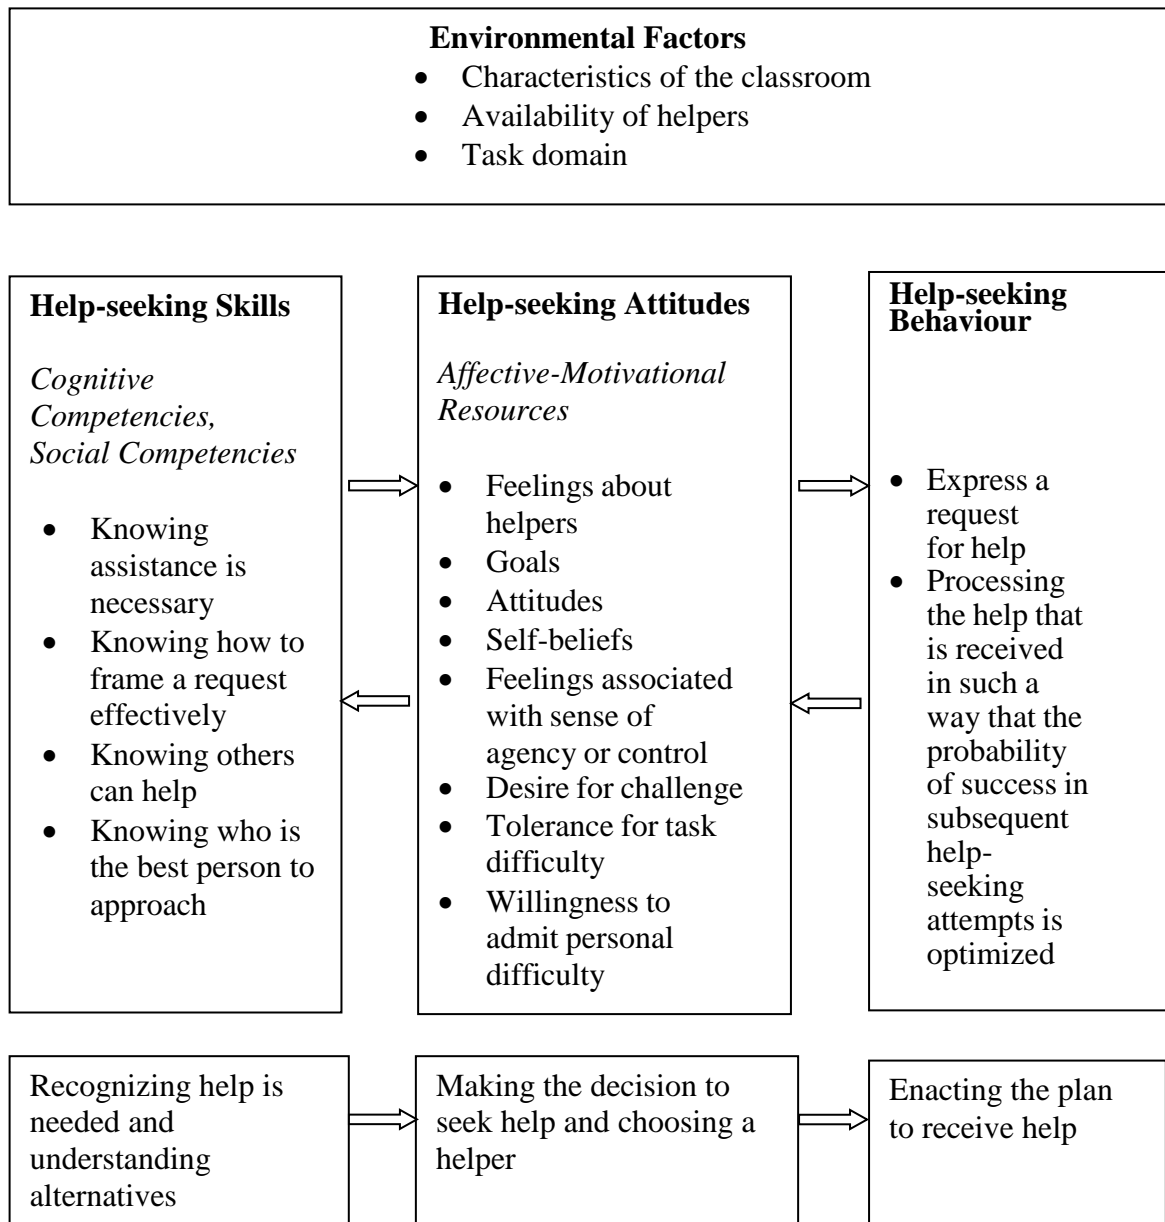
**Environmental Factors**

- Characteristics of the classroom
- Availability of helpers
- Task domain

**Help-seeking Skills**

*Cognitive Competencies, Social Competencies*

- Knowing assistance is necessary
- Knowing how to frame a request effectively
- Knowing others can help
- Knowing who is the best person to approach

**Help-seeking Attitudes**

*Affective-Motivational Resources*

- Feelings about helpers
- Goals
- Attitudes
- Self-beliefs
- Feelings associated with sense of agency or control
- Desire for challenge
- Tolerance for task difficulty
- Willingness to admit personal difficulty

**Help-seeking Behaviour**

- Express a request for help
- Processing the help that is received in such a way that the probability of success in subsequent help-seeking attempts is optimized

Recognizing help is needed and understanding alternatives

Making the decision to seek help and choosing a helper

Enacting the plan to receive help